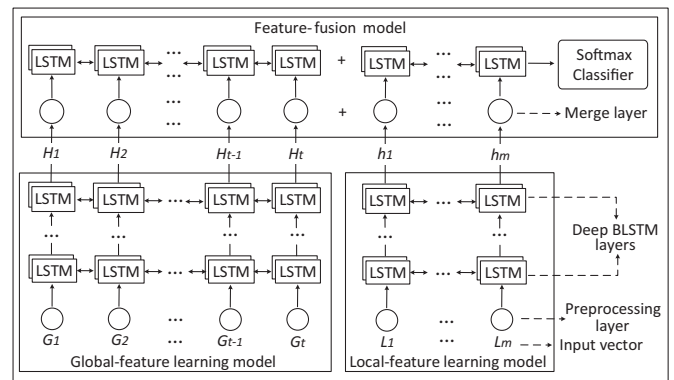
Feature-fusion model

LSTM LSTM ... LSTM LSTM + LSTM ... LSTM

Softmax Classifier

... + ...

Merge layer

$H_1$ $H_2$ $H_{t-1}$ $H_t$ $h_1$ $h_m$

LSTM LSTM ... LSTM LSTM

... ... ... ...

LSTM LSTM ... LSTM LSTM

$G_1$ $G_2$ ... $G_{t-1}$ $G_t$

Global-feature learning model

LSTM ... LSTM

... ...

LSTM ... LSTM

$L_1$ ... $L_m$

Local-feature learning model

Deep BLSTM layers

Preprocessing layer

Input vector